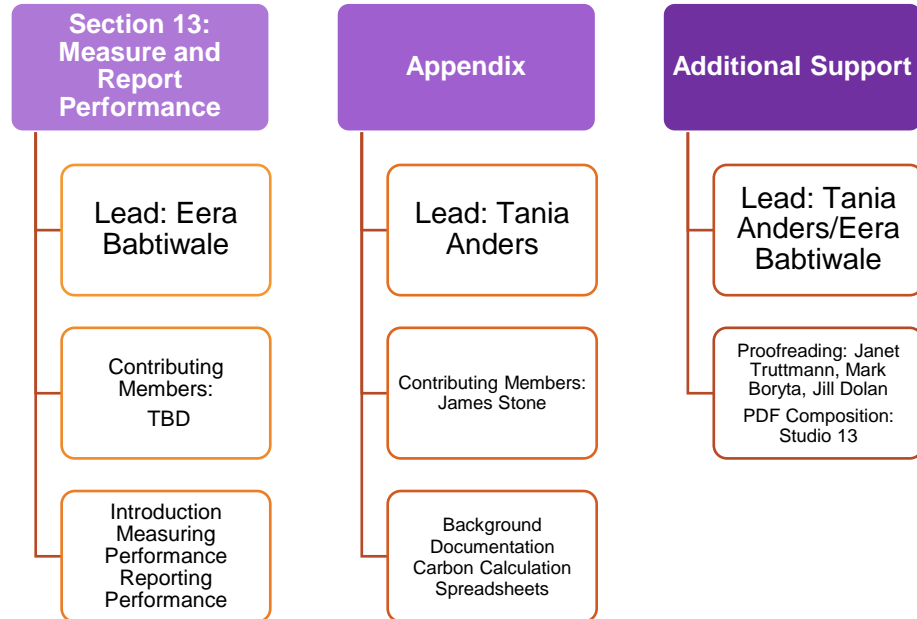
Section 13: Measure and Report Performance

Lead: Eera Babtiwale

Contributing Members:
TBD

Introduction
Measuring Performance
Reporting Performance

Appendix

Lead: Tania Anders

Contributing Members: James Stone

Background Documentation
Carbon Calculation Spreadsheets

Additional Support

Lead: Tania Anders/Eera Babtiwale

Proofreading: Janet Truttmann, Mark Boryta, Jill Dolan
PDF Composition: Studio 13